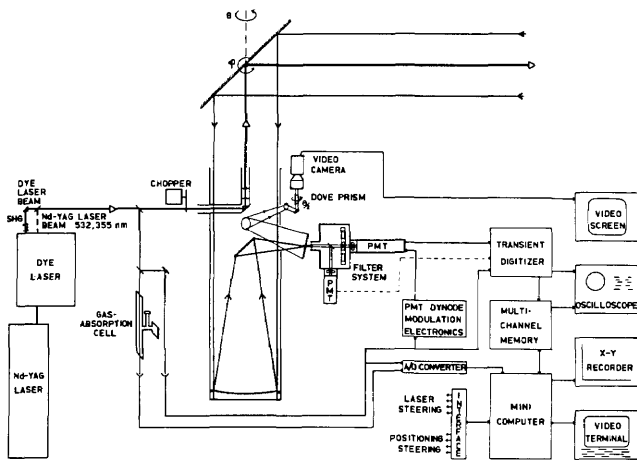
θ
φ
VIDEO CAMERA
CHOPPER
DOVE PRISM
DYE LASER BEAM
SHG
Nd-YAG LASER BEAM 532,355 nm
DYE LASER
Nd-YAG LASER
GAS-ABSORPTION CELL
PMT
FILTER SYSTEM
PMT
PMT DYNODE MODULATION ELECTRONICS
A/D CONVERTER
LASER STEERING
POSITIONING STEERING
INTERFACE
TRANSIENT DIGITIZER
MULTI-CHANNEL MEMORY
MINI COMPUTER
VIDEO SCREEN
OSCILLOSCOPE
X-Y RECORDER
VIDEO TERMINAL